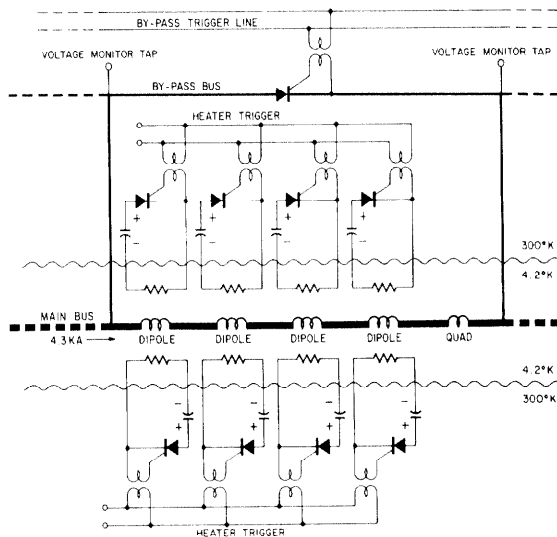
BY-PASS TRIGGER LINE

VOLTAGE MONITOR TAP

VOLTAGE MONITOR TAP

BY-PASS BUS

HEATER TRIGGER

+
-
+
-
+
-
+
-

300°K

4.2°K

MAIN BUS

4.3 KA

DIPOLE

DIPOLE

DIPOLE

DIPOLE

QUAD

4.2°K

300°K

-
+
-
+
-
+
-
+

HEATER TRIGGER